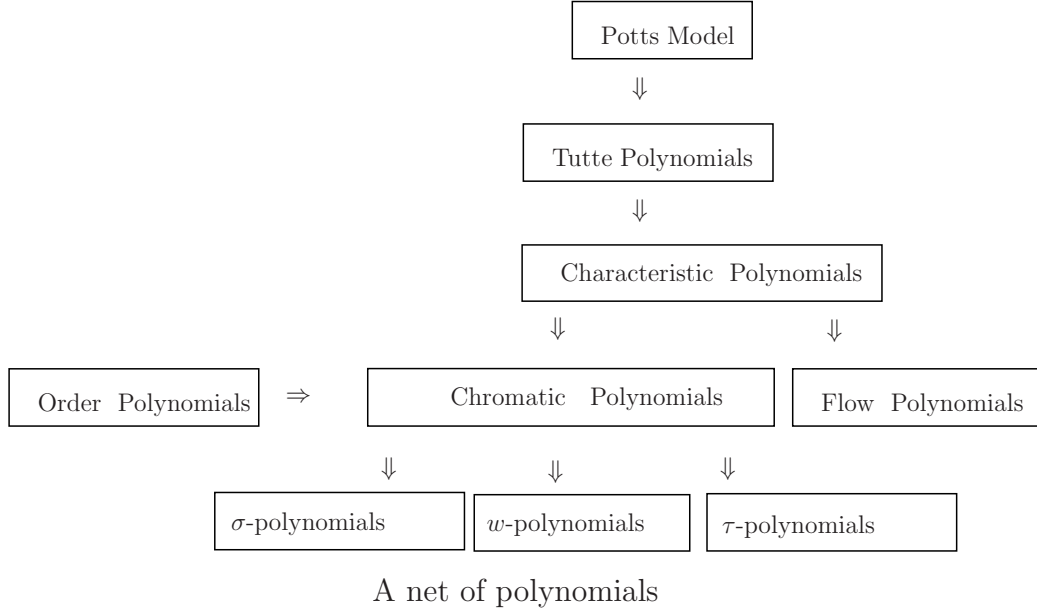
Potts Model

$\Downarrow$

Tutte Polynomials

$\Downarrow$

Characteristic Polynomials

$\Downarrow$ $\Downarrow$

Order Polynomials $\Rightarrow$ Chromatic Polynomials Flow Polynomials

$\Downarrow$ $\Downarrow$ $\Downarrow$

$\sigma$-polynomials $w$-polynomials $\tau$-polynomials

A net of polynomials